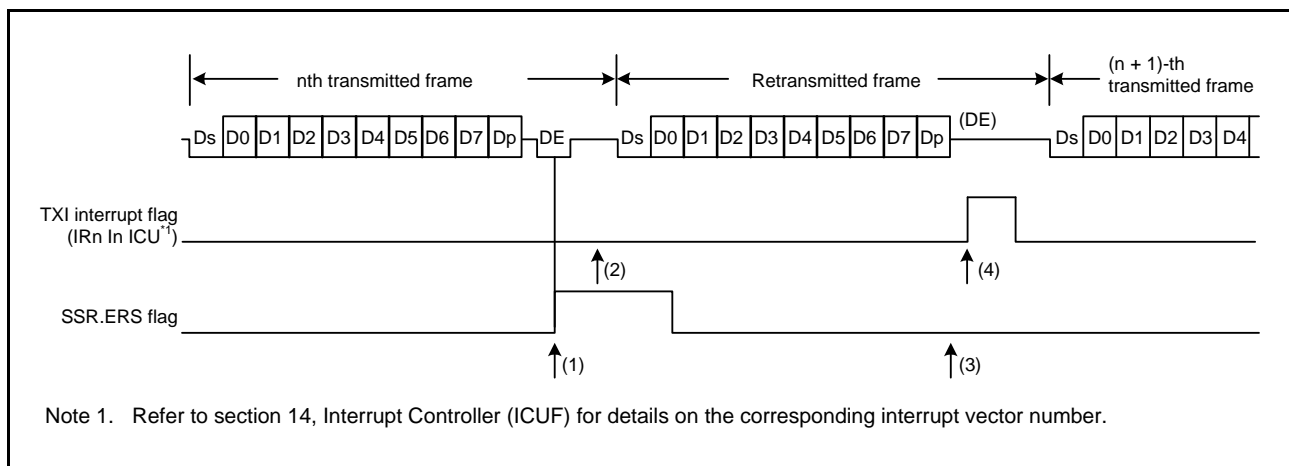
nth transmitted frame

Retransmitted frame

(n + 1)-th transmitted frame

Ds D0 D1 D2 D3 D4 D5 D6 D7 Dp DE Ds D0 D1 D2 D3 D4 D5 D6 D7 Dp (DE) Ds D0 D1 D2 D3 D4

TXI interrupt flag (IRn In ICU$^{*1}$)

(2)

(4)

SSR.ERS flag

(1)

(3)

Note 1. Refer to section 14, Interrupt Controller (ICUF) for details on the corresponding interrupt vector number.